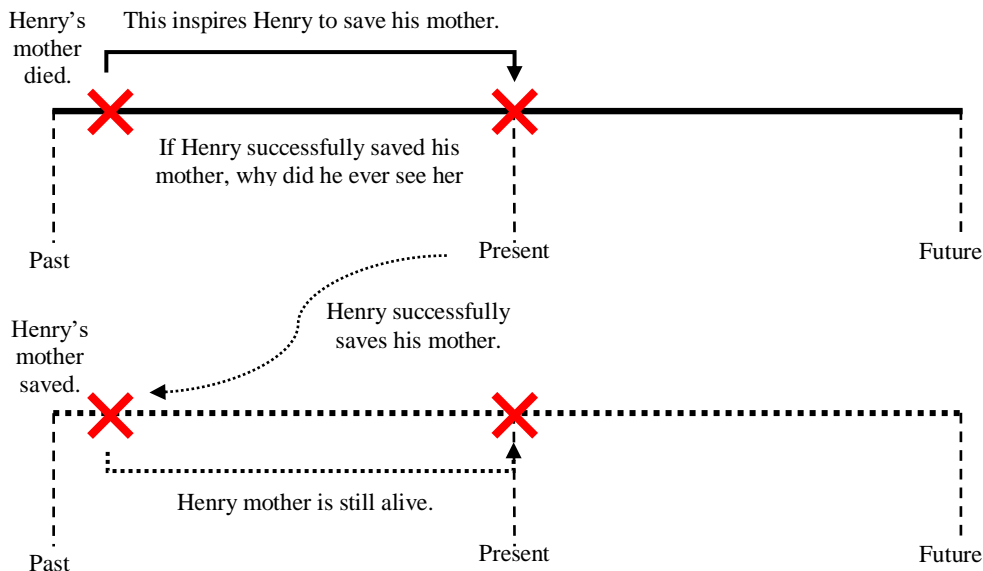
Henry's mother died.

This inspires Henry to save his mother.

If Henry successfully saved his mother, why did he ever see her

Past

Present

Future

Henry successfully saves his mother.

Henry's mother saved.

Henry mother is still alive.

Past

Present

Future